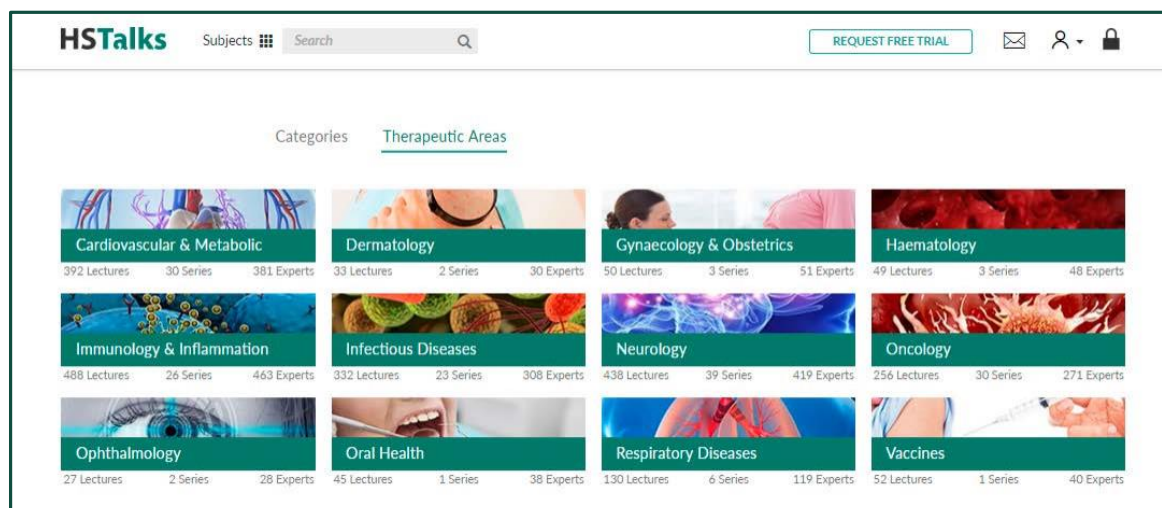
HSTalks Subjects Search REQUEST FREE TRIAL

Categories Therapeutic Areas

Cardiovascular & Metabolic
392 Lectures 30 Series 381 Experts

Dermatology
33 Lectures 2 Series 30 Experts

Gynaecology & Obstetrics
50 Lectures 3 Series 51 Experts

Haematology
49 Lectures 3 Series 48 Experts

Immunology & Inflammation
488 Lectures 26 Series 463 Experts

Infectious Diseases
332 Lectures 23 Series 308 Experts

Neurology
438 Lectures 39 Series 419 Experts

Oncology
256 Lectures 30 Series 271 Experts

Ophthalmology
27 Lectures 2 Series 28 Experts

Oral Health
45 Lectures 1 Series 38 Experts

Respiratory Diseases
130 Lectures 6 Series 119 Experts

Vaccines
52 Lectures 1 Series 40 Experts